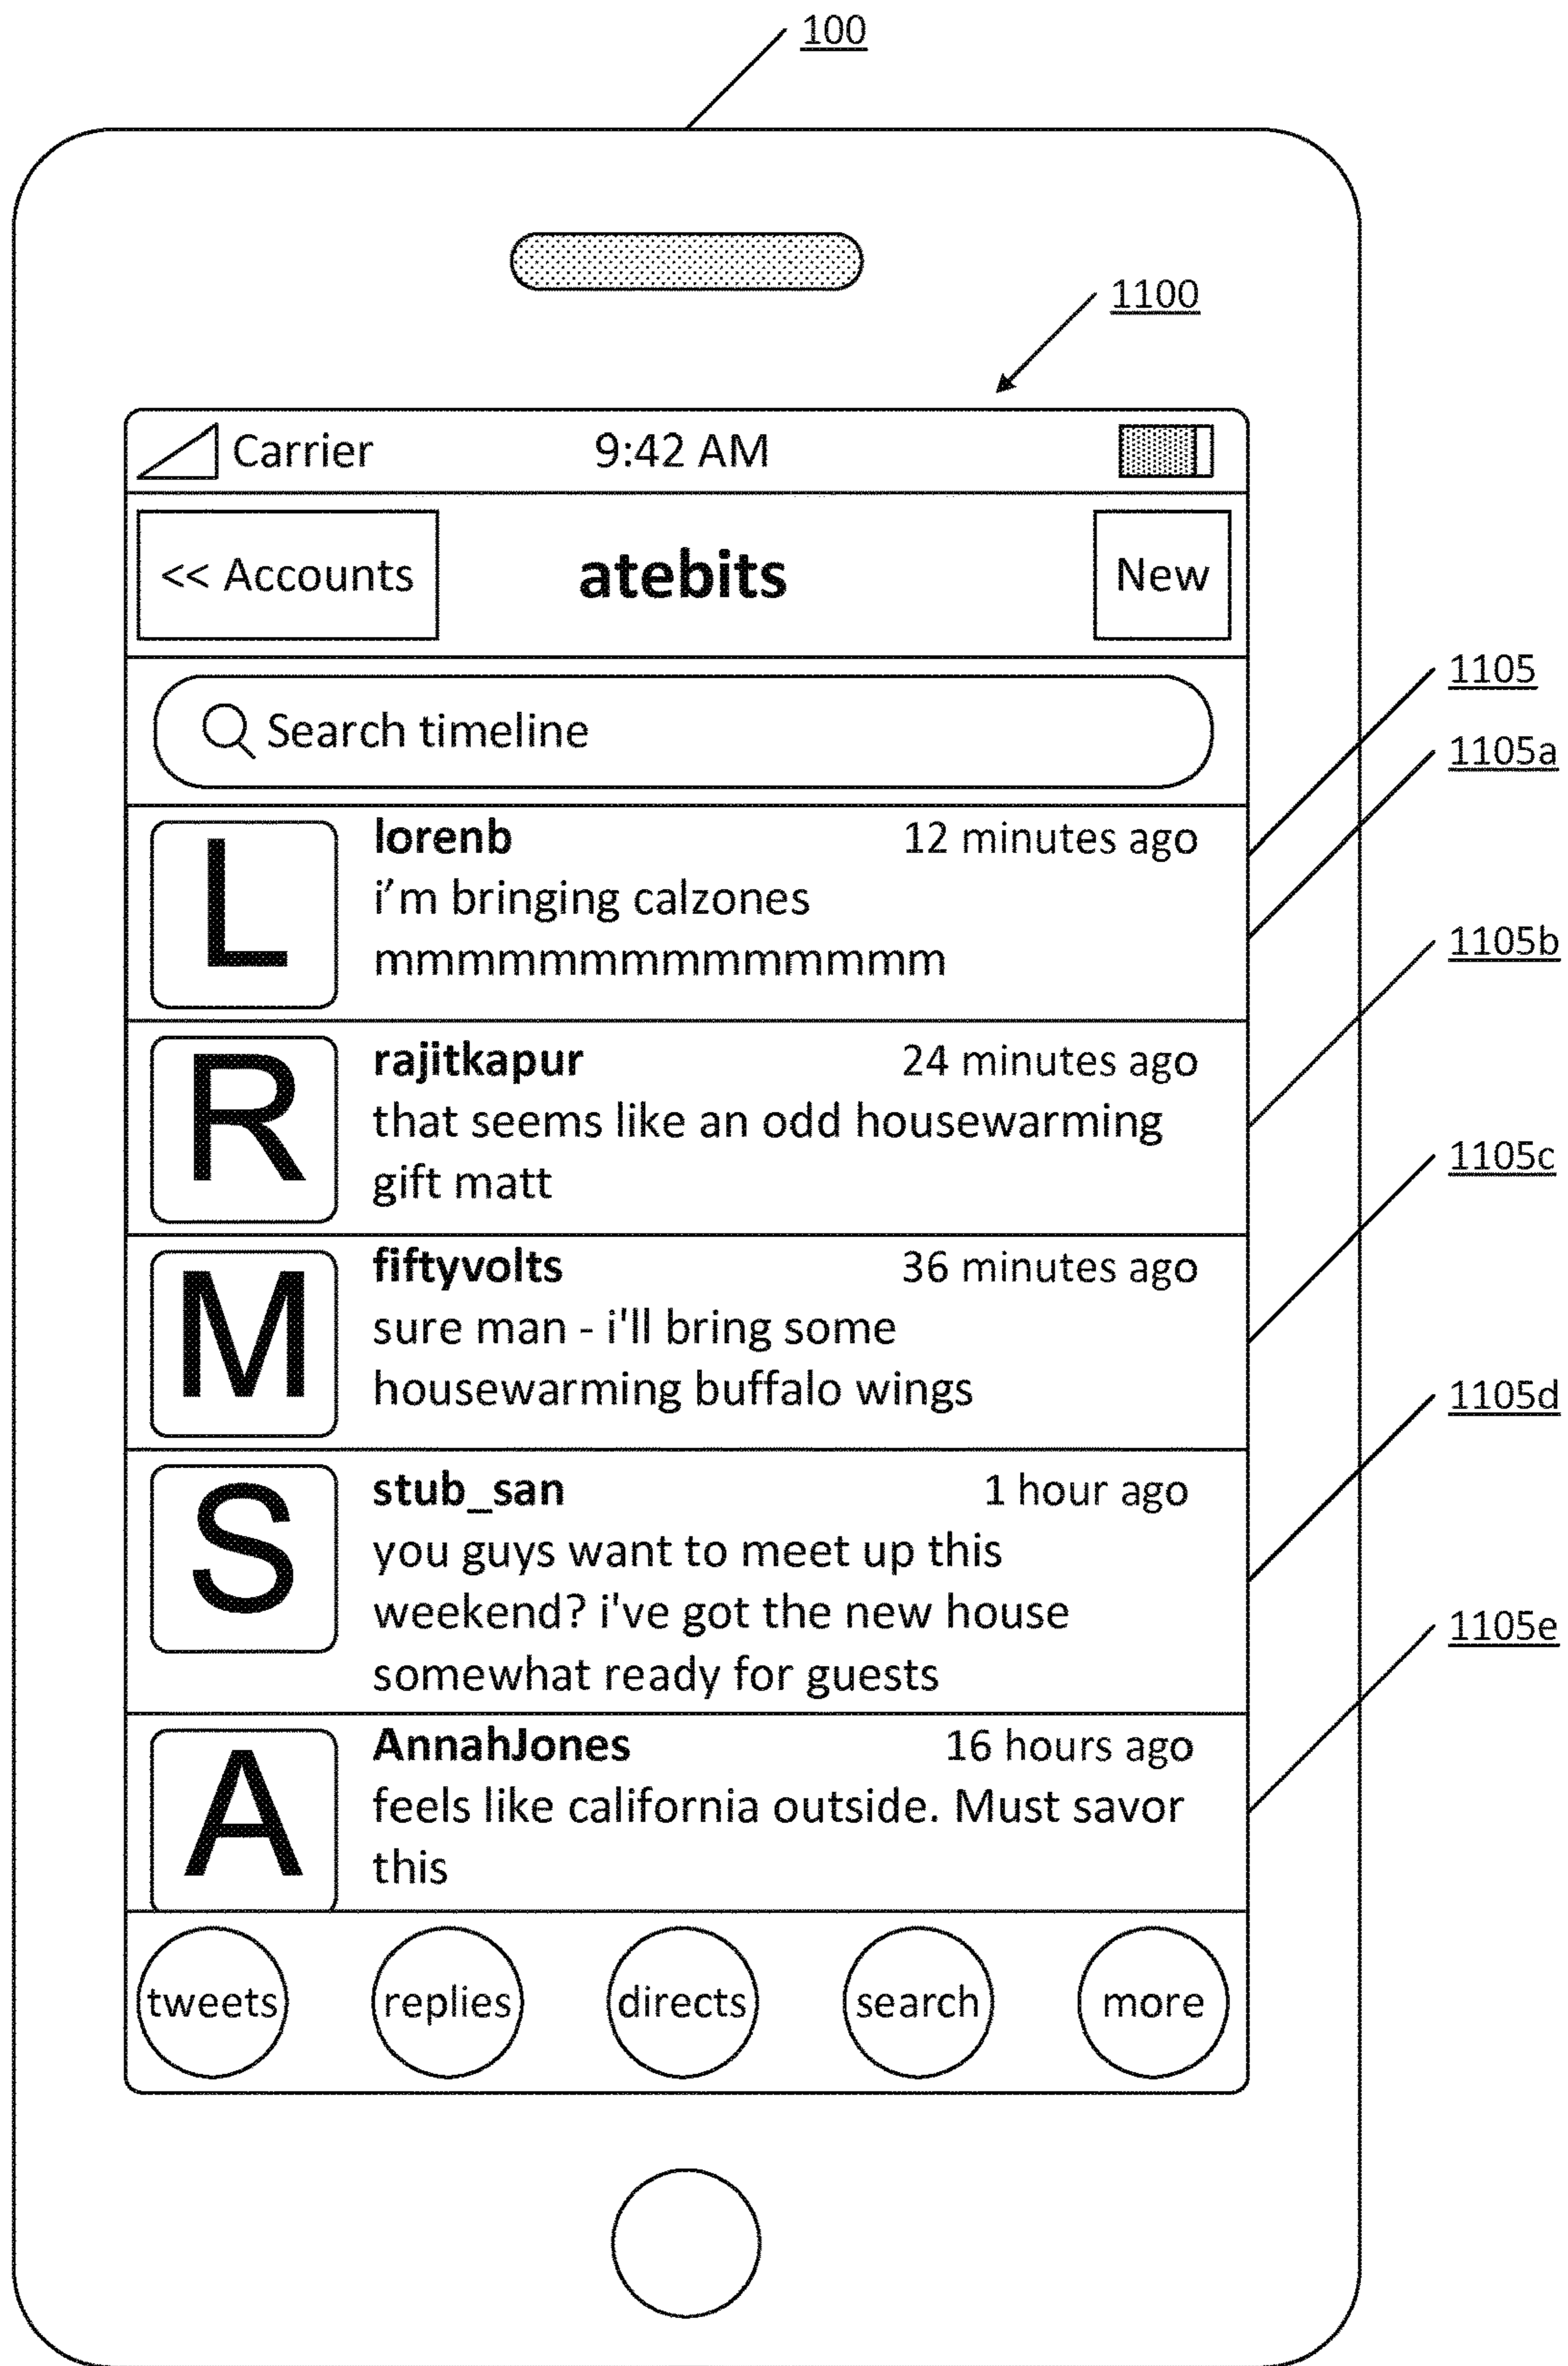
100

1100

Carrier 9:42 AM

<< Accounts **atebits** New

Search timeline

1105

1105a

L **lorenb** 12 minutes ago
i'm bringing calzones mmmmmmmmmmmmmm

1105b

R **rajitkapur** 24 minutes ago
that seems like an odd housewarming gift matt

1105c

M **fiftyvolts** 36 minutes ago
sure man - i'll bring some housewarming buffalo wings

1105d

S **stub_san** 1 hour ago
you guys want to meet up this weekend? i've got the new house somewhat ready for guests

1105e

A **AnnahJones** 16 hours ago
feels like california outside. Must savor this

tweets replies directs search more